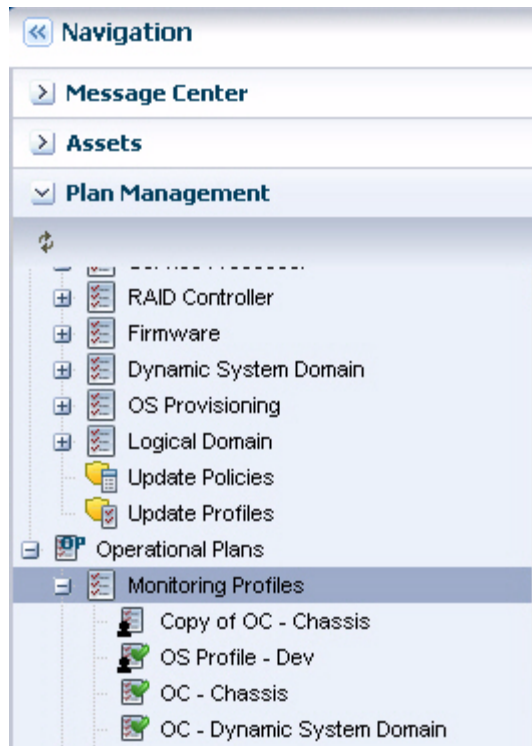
Navigation

Message Center

Assets

Plan Management

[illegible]

RAID Controller

Firmware

Dynamic System Domain

OS Provisioning

Logical Domain

Update Policies

Update Profiles

OP Operational Plans

Monitoring Profiles

Copy of OC - Chassis

OS Profile - Dev

OC - Chassis

OC - Dynamic System Domain